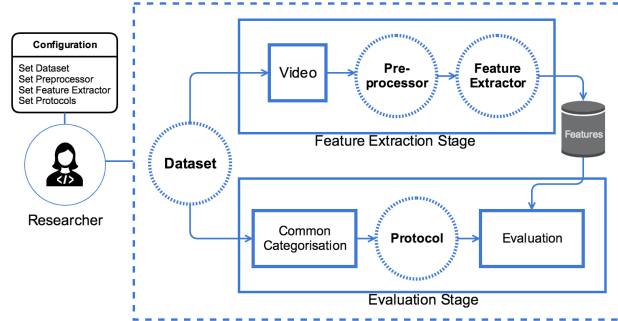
Configuration

Set Dataset
Set Preprocessor
Set Feature Extractor
Set Protocols

Researcher

Dataset

Video

Pre-processor

Feature Extractor

Feature Extraction Stage

Features

Common Categorisation

Protocol

Evaluation

Evaluation Stage